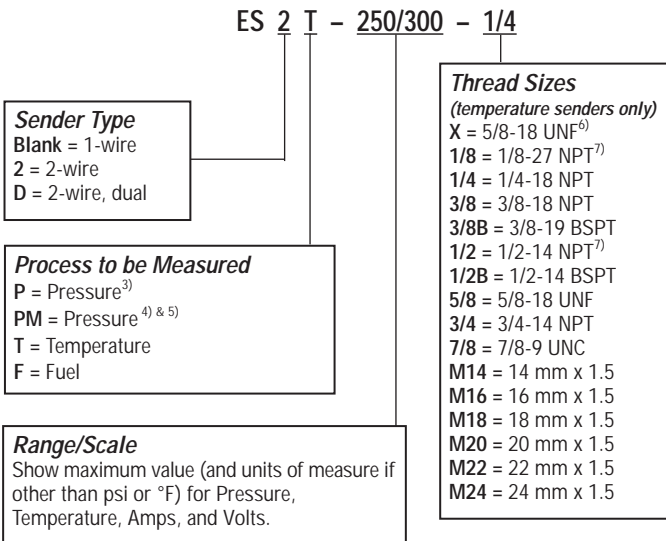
ES 2 T – 250/300 – 1/4

*Sender Type*
**Blank** = 1-wire
**2** = 2-wire
**D** = 2-wire, dual

*Process to be Measured*
**P** = Pressure$^{3)}$
**PM** = Pressure $^{4) \& 5)}$
**T** = Temperature
**F** = Fuel

*Range/Scale*
Show maximum value (and units of measure if other than psi or °F) for Pressure, Temperature, Amps, and Volts.

*Thread Sizes*
*(temperature senders only)*
**X** = 5/8-18 UNF$^{6)}$
**1/8** = 1/8-27 NPT$^{7)}$
**1/4** = 1/4-18 NPT
**3/8** = 3/8-18 NPT
**3/8B** = 3/8-19 BSPT
**1/2** = 1/2-14 NPT$^{7)}$
**1/2B** = 1/2-14 BSPT
**5/8** = 5/8-18 UNF
**3/4** = 3/4-14 NPT
**7/8** = 7/8-9 UNC
**M14** = 14 mm x 1.5
**M16** = 16 mm x 1.5
**M18** = 18 mm x 1.5
**M20** = 20 mm x 1.5
**M22** = 22 mm x 1.5
**M24** = 24 mm x 1.5